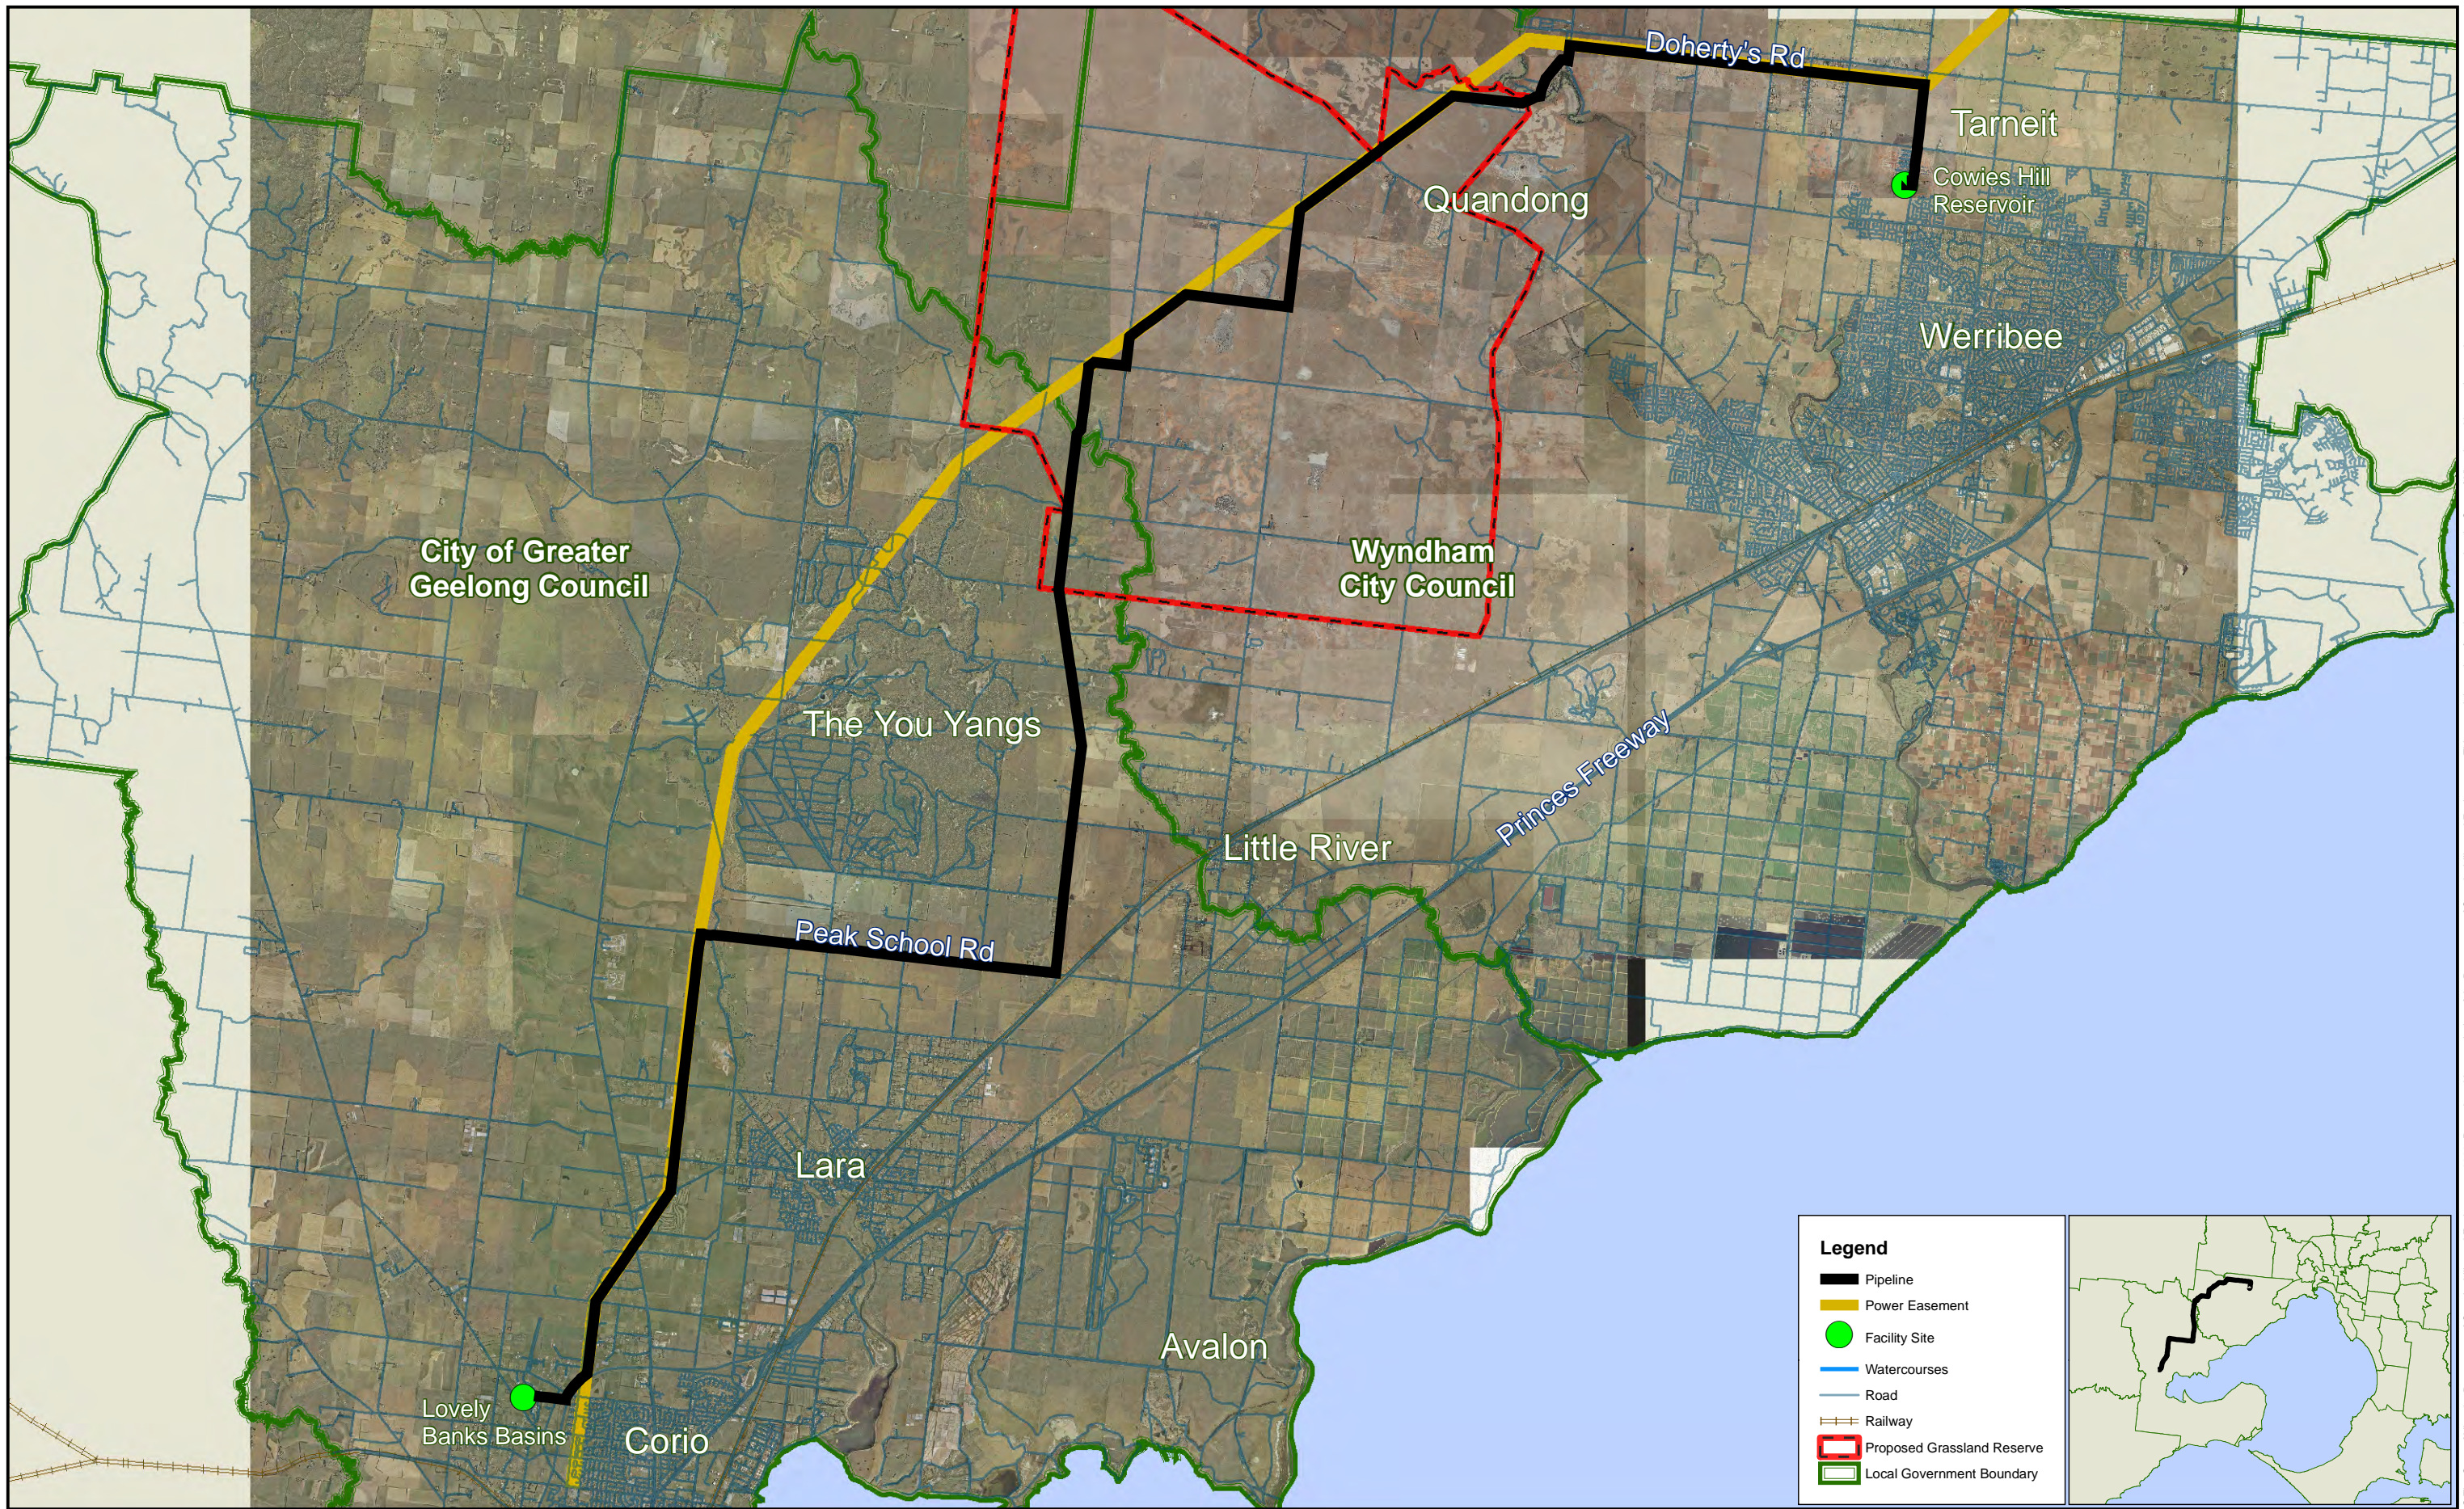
Doherty's Rd

Tarneit

Cowies Hill Reservoir

Quandong

Werribee

City of Greater Geelong Council

Wyndham City Council

The You Yangs

Princes Freeway

Little River

Peak School Rd

Lara

Avalon

Lovely Banks Basins

Corio

Legend
Pipeline
Power Easement
Facility Site
Watercourses
Road
Railway
Proposed Grassland Reserve
Local Government Boundary